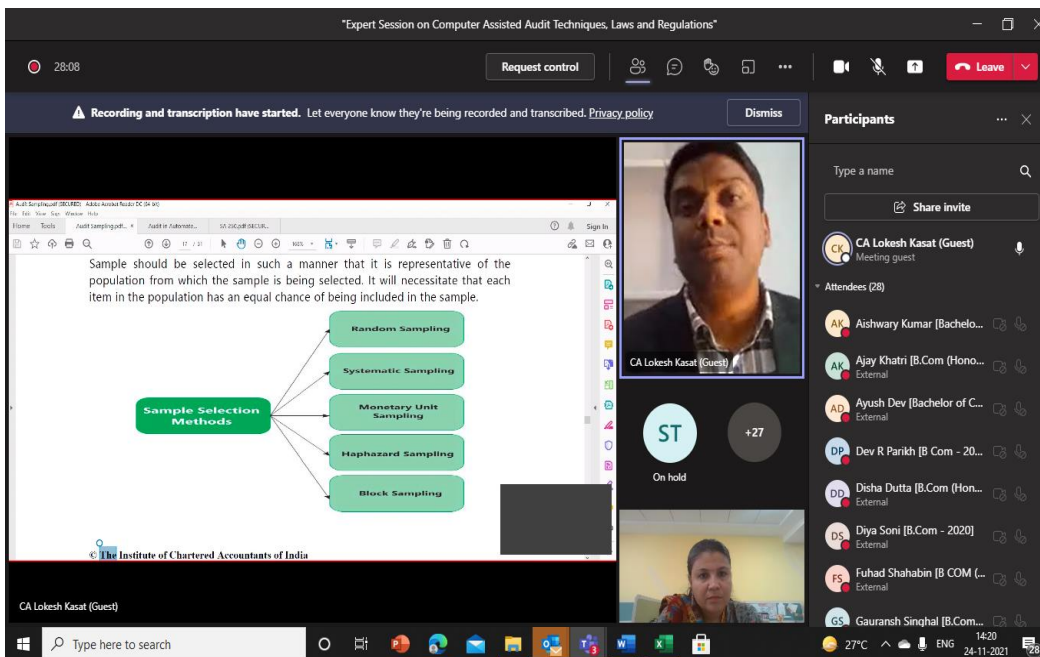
"Expert Session on Computer Assisted Audit Techniques, Laws and Regulations"

28:08

Request control

Leave

Recording and transcription have started. Let everyone know they're being recorded and transcribed. Privacy policy

Dismiss

Participants

Type a name

Share invite

CK CA Lokesh Kasat (Guest)
Meeting guest

Attendees (28)

AK Aishwary Kumar [Bachelo...

AK Ajay Khatri [B.Com (Hono...
External

AD Ayush Dev [Bachelor of C...
External

DP Dev R Parikh [B Com - 20...

DD Disha Dutta [B.Com (Hon...
External

DS Diya Soni [B.Com - 2020]
External

FS Fuhad Shahabin [B COM (...
External

GS Gauransh Singhal [B.Com...

CA Lokesh Kasat (Guest)

ST
On hold

+27

Audit Sampling.pdf (SECURED) - Adobe Acrobat Reader DC (64-bit)
File Edit View Sign Window Help
Home Tools Audit Sampling.pdf... Audit in Automate... SA 230.pdf (SECUR...
Sign In
17 / 21 100%

Sample should be selected in such a manner that it is representative of the population from which the sample is being selected. It will necessitate that each item in the population has an equal chance of being included in the sample.

Sample Selection Methods

Random Sampling

Systematic Sampling

Monetary Unit Sampling

Haphazard Sampling

Block Sampling

© The Institute of Chartered Accountants of India

CA Lokesh Kasat (Guest)

Type here to search

27°C ENG 14:20 24-11-2021